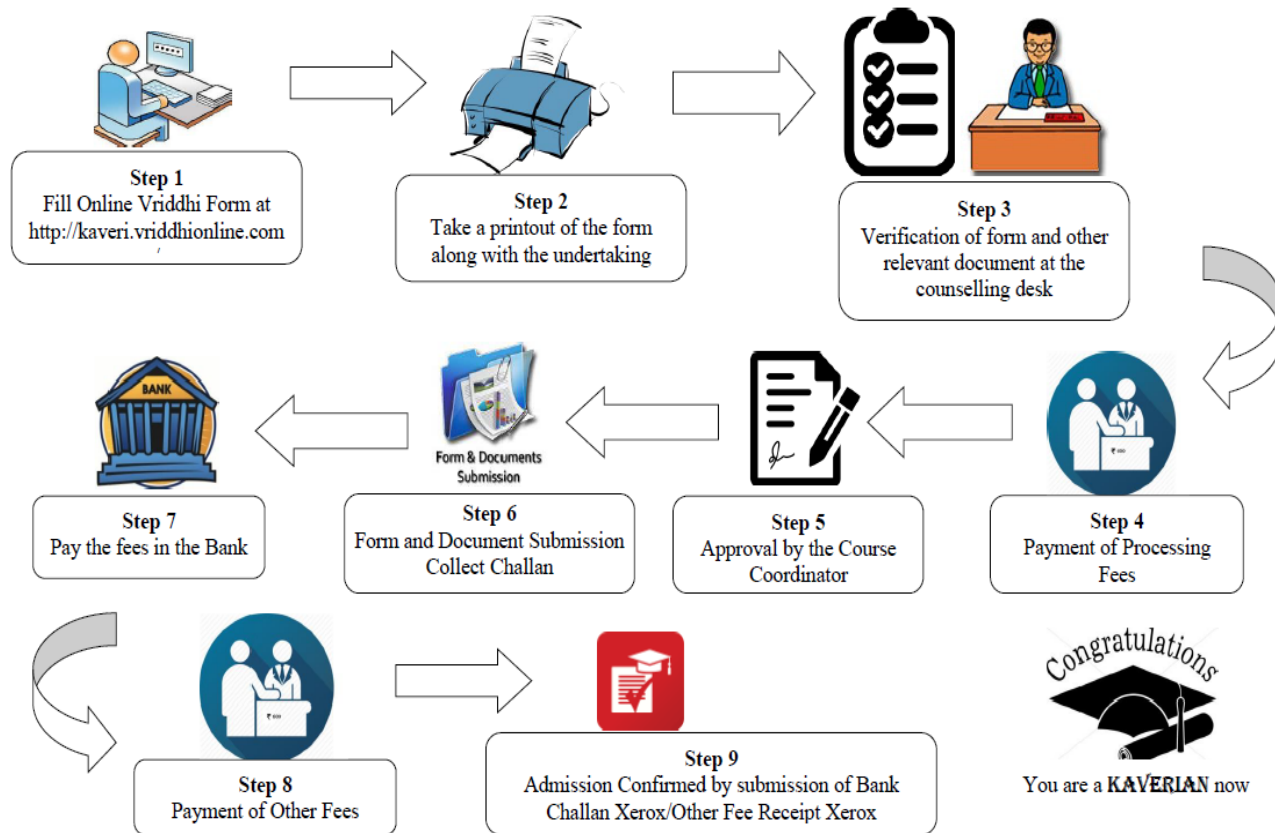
Step 1
Fill Online Vriddhi Form at http://kaveri.vriddhionline.com

Step 2
Take a printout of the form along with the undertaking

Step 3
Verification of form and other relevant document at the counselling desk

BANK

Form & Documents Submission

Step 7
Pay the fees in the Bank

Step 6
Form and Document Submission Collect Challan

Step 5
Approval by the Course Coordinator

Step 4
Payment of Processing Fees

Step 8
Payment of Other Fees

Step 9
Admission Confirmed by submission of Bank Challan Xerox/Other Fee Receipt Xerox

Congratulations

You are a KAVERIAN now